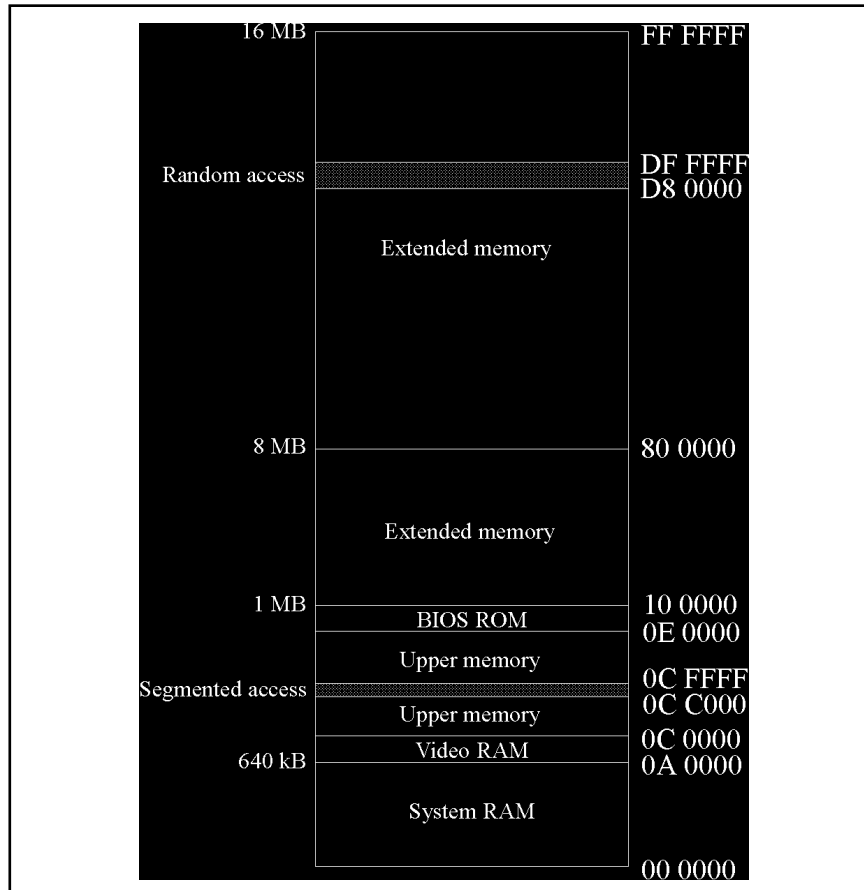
16 MB
FF FFFF
Random access
DF FFFF
D8 0000
Extended memory
8 MB
80 0000
Extended memory
1 MB
10 0000
BIOS ROM
0E 0000
Upper memory
0C FFFF
Segmented access
0C C000
Upper memory
0C 0000
Video RAM
640 kB
0A 0000
System RAM
00 0000